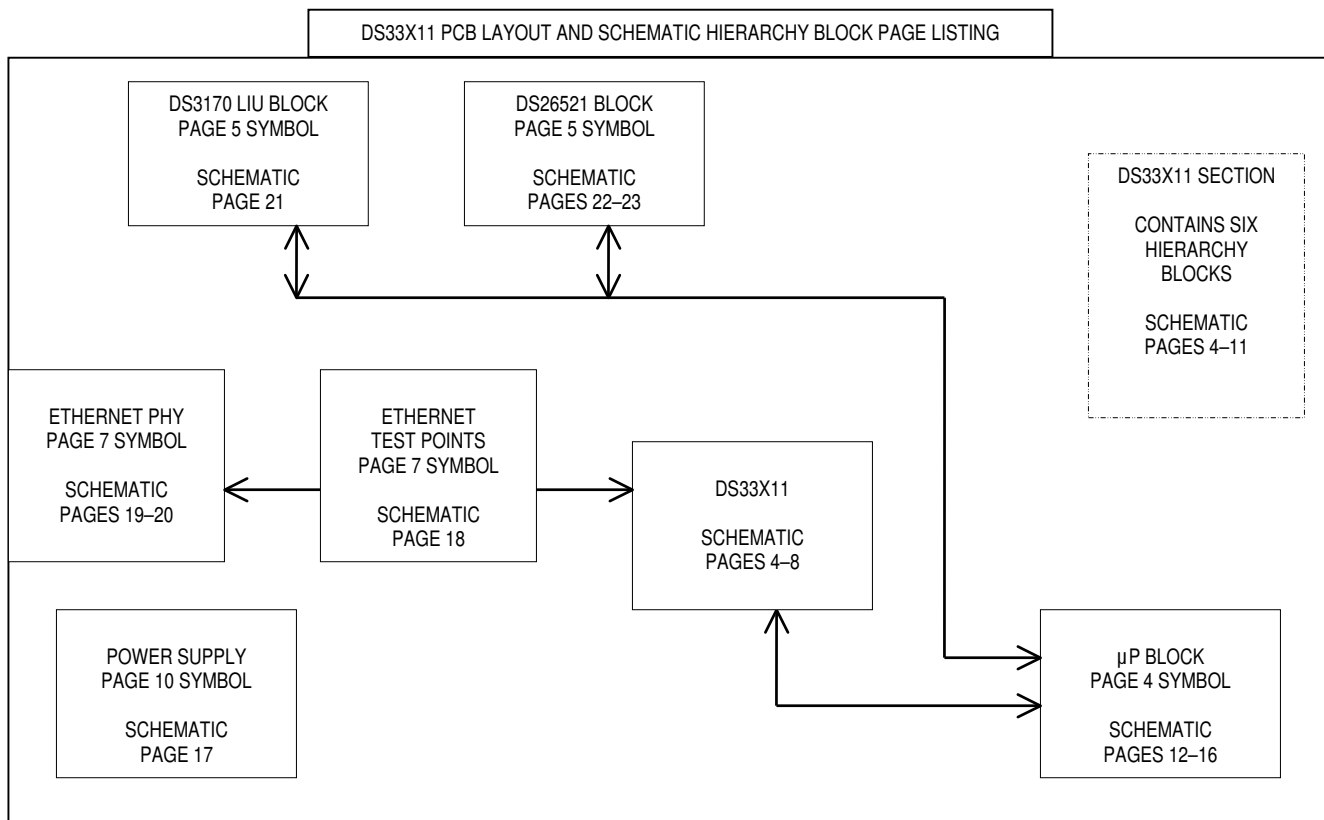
DS33X11 PCB LAYOUT AND SCHEMATIC HIERARCHY BLOCK PAGE LISTING

DS3170 LIU BLOCK
PAGE 5 SYMBOL

SCHEMATIC
PAGE 21

DS26521 BLOCK
PAGE 5 SYMBOL

SCHEMATIC
PAGES 22–23

DS33X11 SECTION

CONTAINS SIX HIERARCHY BLOCKS

SCHEMATIC
PAGES 4–11

ETHERNET PHY
PAGE 7 SYMBOL

SCHEMATIC
PAGES 19–20

ETHERNET
TEST POINTS
PAGE 7 SYMBOL

SCHEMATIC
PAGE 18

DS33X11

SCHEMATIC
PAGES 4–8

POWER SUPPLY
PAGE 10 SYMBOL

SCHEMATIC
PAGE 17

µP BLOCK
PAGE 4 SYMBOL

SCHEMATIC
PAGES 12–16